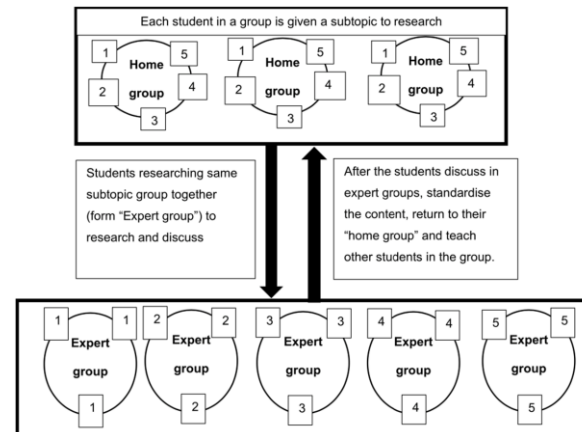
Each student in a group is given a subtopic to research

1 5 Home 2 group 4 3

1 5 Home 2 group 4 3

1 5 Home 2 group 4 3

Students researching same subtopic group together (form "Expert group") to research and discuss

After the students discuss in expert groups, standardise the content, return to their "home group" and teach other students in the group.

1 1 Expert group 1

2 2 Expert group 2

3 3 Expert group 3

4 4 Expert group 4

5 5 Expert group 5